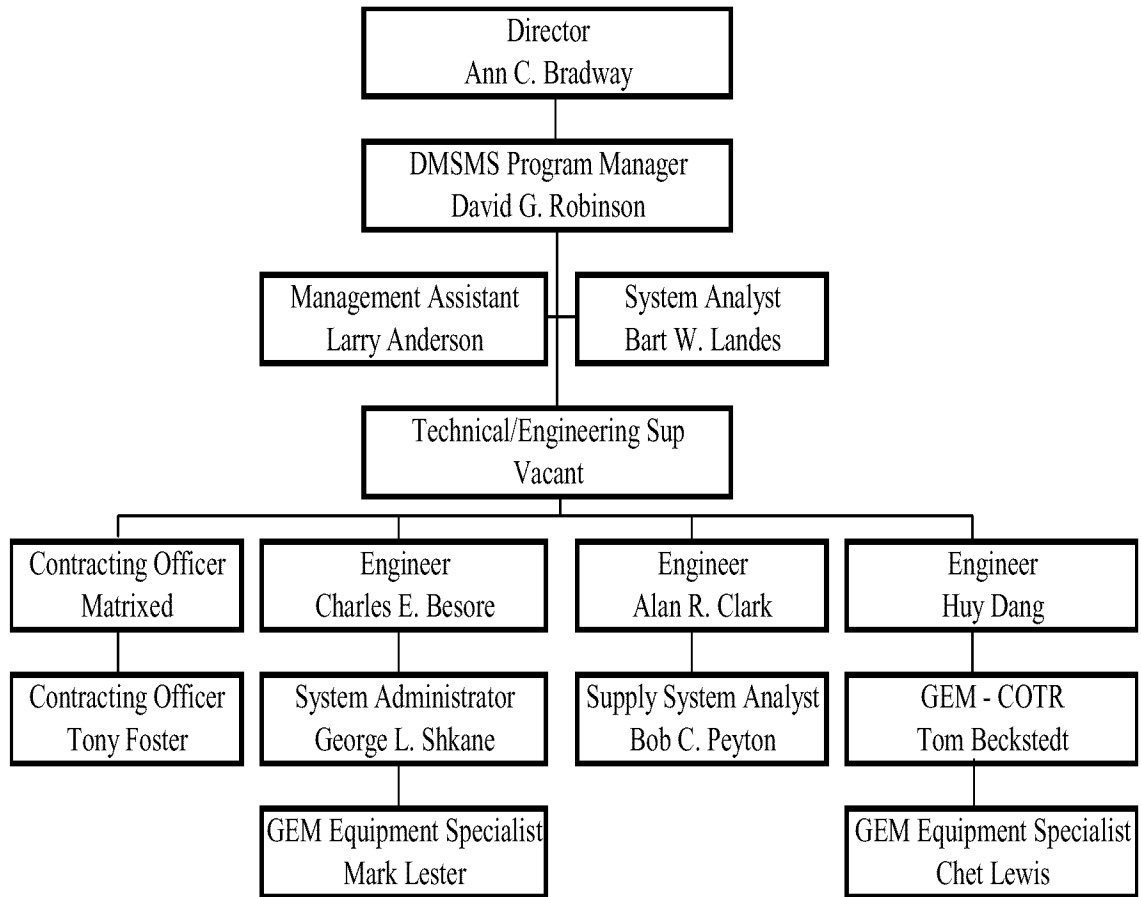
Director
Ann C. Bradway

DMSMS Program Manager
David G. Robinson

Management Assistant
Larry Anderson

System Analyst
Bart W. Landes

Technical/Engineering Sup
Vacant

Contracting Officer
Matrixed

Engineer
Charles E. Besore

Engineer
Alan R. Clark

Engineer
Huy Dang

Contracting Officer
Tony Foster

System Administrator
George L. Shkane

Supply System Analyst
Bob C. Peyton

GEM - COTR
Tom Beckstedt

GEM Equipment Specialist
Mark Lester

GEM Equipment Specialist
Chet Lewis